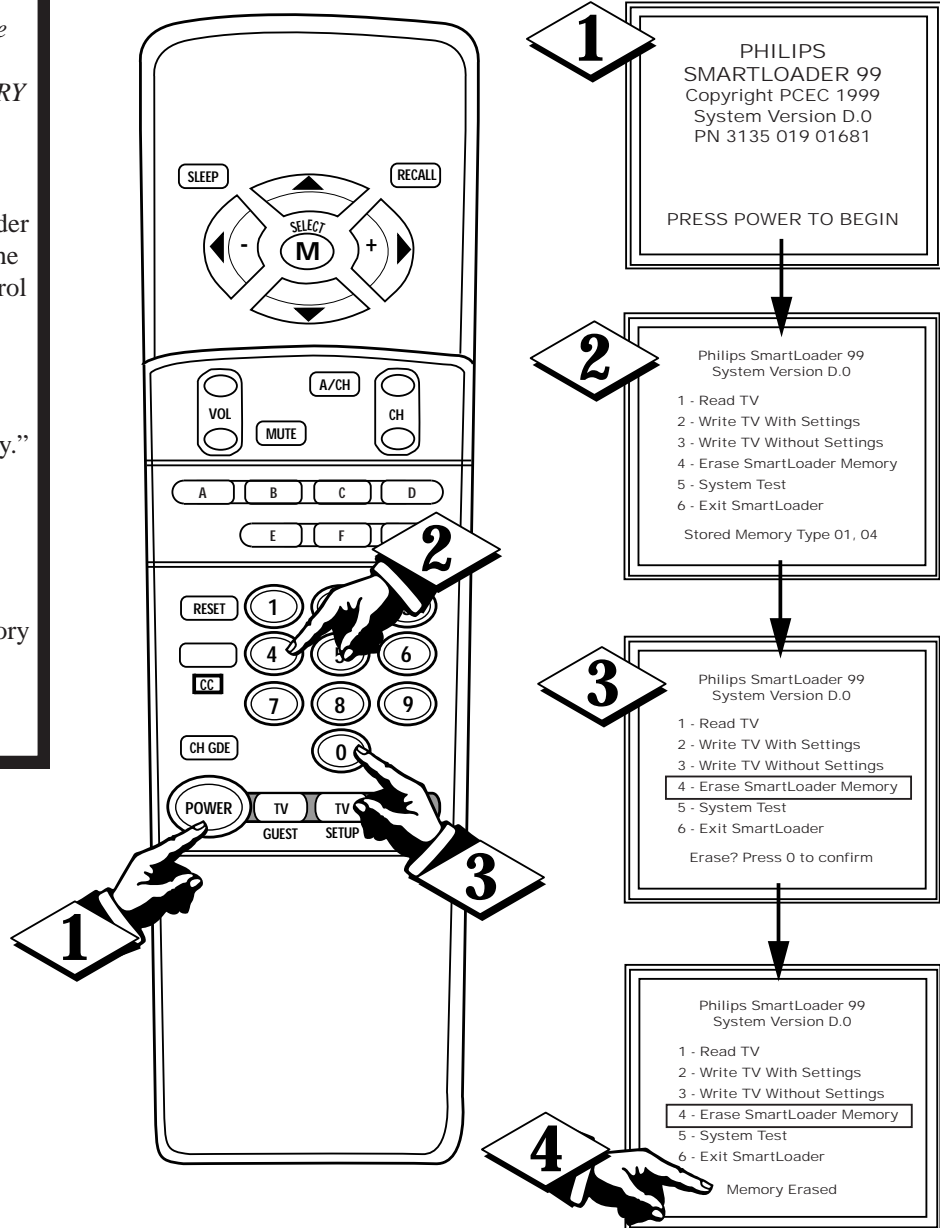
e

RY

der
he
rol

y."

ory

SLEEP
RECALL
SELECT
M
-
+
A/CH
VOL
CH
MUTE
A
B
C
D
E
F
RESET
1
4
5
6
CC
7
8
9
CH GDE
0
POWER
TV
GUEST
TV
SETUP

1
2
3
1

1
PHILIPS
SMARTLOADER 99
Copyright PCEC 1999
System Version D.0
PN 3135 019 01681

PRESS POWER TO BEGIN

2
Philips SmartLoader 99
System Version D.0
1 - Read TV
2 - Write TV With Settings
3 - Write TV Without Settings
4 - Erase SmartLoader Memory
5 - System Test
6 - Exit SmartLoader
Stored Memory Type 01, 04

3
Philips SmartLoader 99
System Version D.0
1 - Read TV
2 - Write TV With Settings
3 - Write TV Without Settings
4 - Erase SmartLoader Memory
5 - System Test
6 - Exit SmartLoader
Erase? Press 0 to confirm

Philips SmartLoader 99
System Version D.0
1 - Read TV
2 - Write TV With Settings
3 - Write TV Without Settings
4 - Erase SmartLoader Memory
5 - System Test
6 - Exit SmartLoader
Memory Erased

4